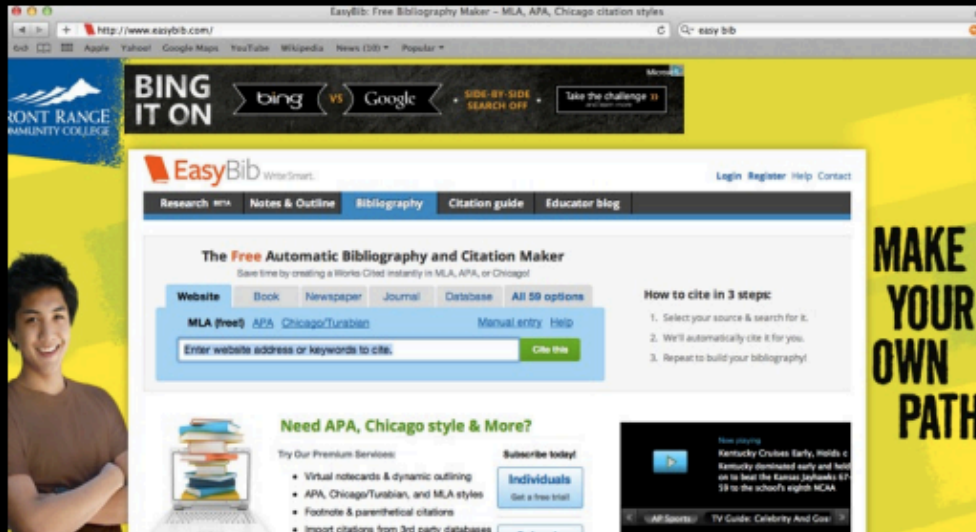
EasyBib: Free Bibliography Maker – MLA, APA, Chicago citation styles

http://www.easybib.com/

easy bib

Apple Yahoo! Google Maps YouTube Wikipedia News (10) Popular

RONT RANGE
MMUNITY COLLEGE

BING IT ON

bing vs Google

SIDE-BY-SIDE SEARCH OFF

Take the challenge

Microsoft

EasyBib WriteSmart.

Login Register Help Contact

Research BETA | Notes & Outline | Bibliography | Citation guide | Educator blog

The Free Automatic Bibliography and Citation Maker

Save time by creating a Works Cited instantly in MLA, APA, or Chicago!

Website | Book | Newspaper | Journal | Database | All 59 options

MLA (free!) APA Chicago/Turabian

Manual entry Help

Enter website address or keywords to cite.

Cite this

How to cite in 3 steps:

1. Select your source & search for it.
2. We'll automatically cite it for you.
3. Repeat to build your bibliography!

MAKE YOUR OWN PATH

Need APA, Chicago style & More?

Try Our Premium Services:

Subscribe today!

• Virtual notecards & dynamic outlining
• APA, Chicago/Turabian, and MLA styles
• Footnote & parenthetical citations
• Import citations from 3rd party databases

Individuals
Get a free trial!

Now playing
Kentucky Cruises Early, Holds o
Kentucky dominated early and held on to beat the Kansas Jayhawks 67-59 to the school's eighth NCAA

AP Sports | TV Guide: Celebrity And Gos